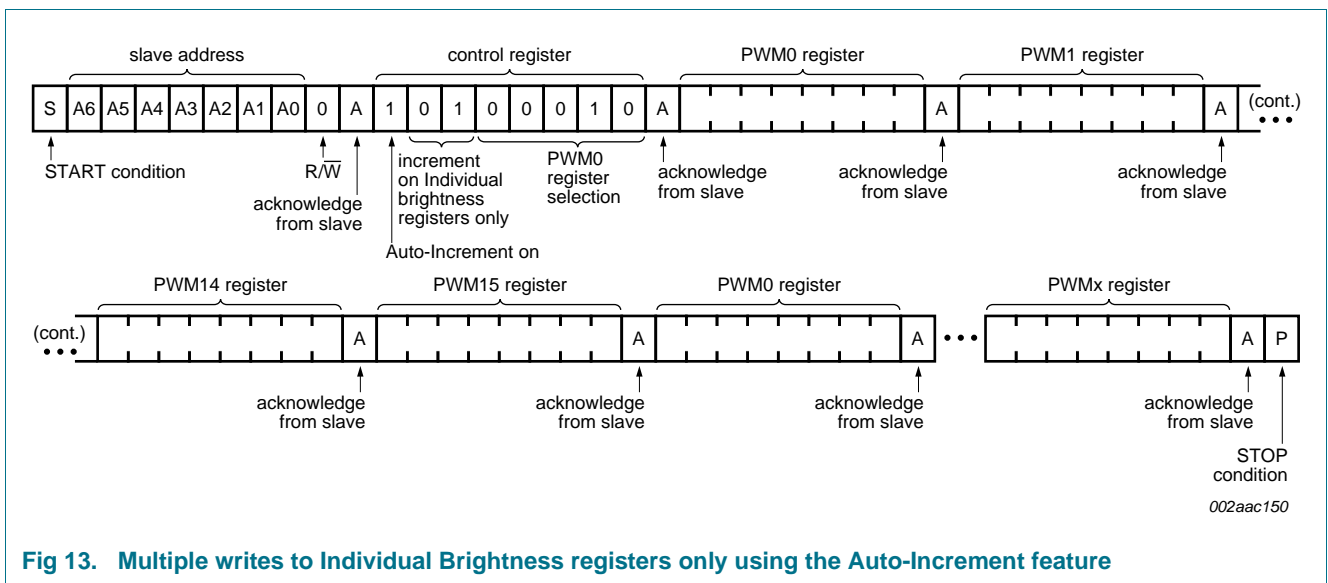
slave address

control register

PWM0 register

PWM1 register

S A6 A5 A4 A3 A2 A1 A0 0 A 1 0 1 0 0 0 1 0 A A A (cont.)

START condition

R/$\overline{W}$

acknowledge from slave

increment on Individual brightness registers only

PWM0 register selection

Auto-Increment on

acknowledge from slave

acknowledge from slave

acknowledge from slave

PWM14 register

PWM15 register

PWM0 register

PWMx register

(cont.) A A A A P

acknowledge from slave

acknowledge from slave

acknowledge from slave

acknowledge from slave

STOP condition

002aac150

Fig 13. Multiple writes to Individual Brightness registers only using the Auto-Increment feature